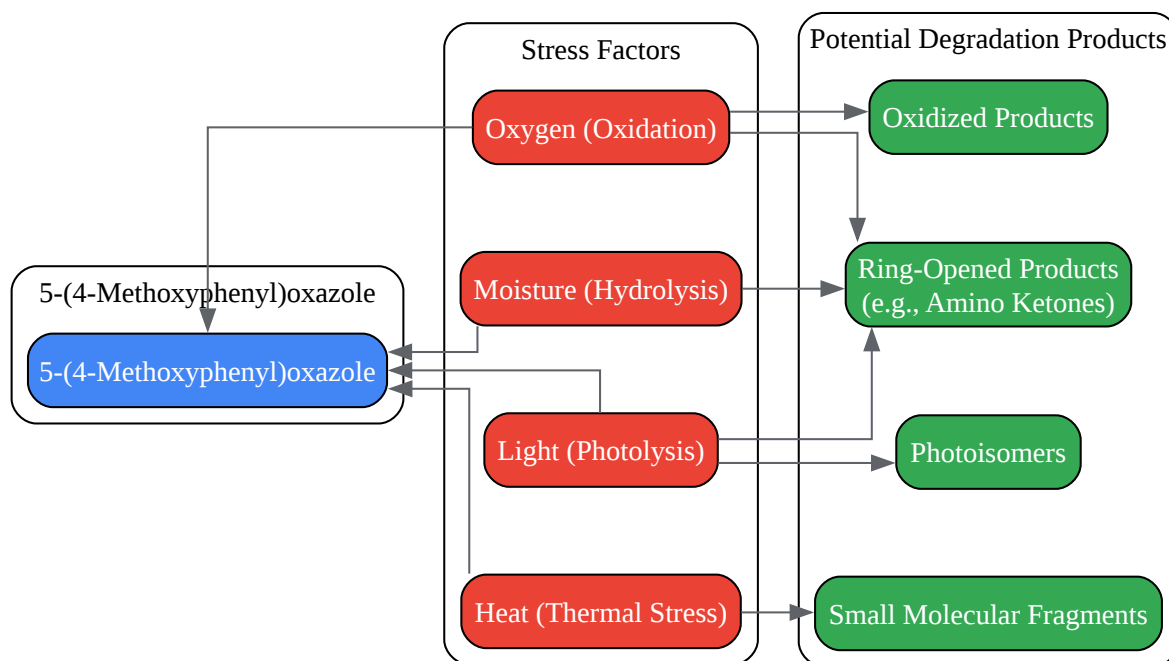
5-(4-Methoxyphenyl)oxazole

5-(4-Methoxyphenyl)oxazole

Stress Factors

Oxygen (Oxidation)

Moisture (Hydrolysis)

Light (Photolysis)

Heat (Thermal Stress)

Potential Degradation Products

Oxidized Products

Ring-Opened Products (e.g., Amino Ketones)

Photoisomers

Small Molecular Fragments